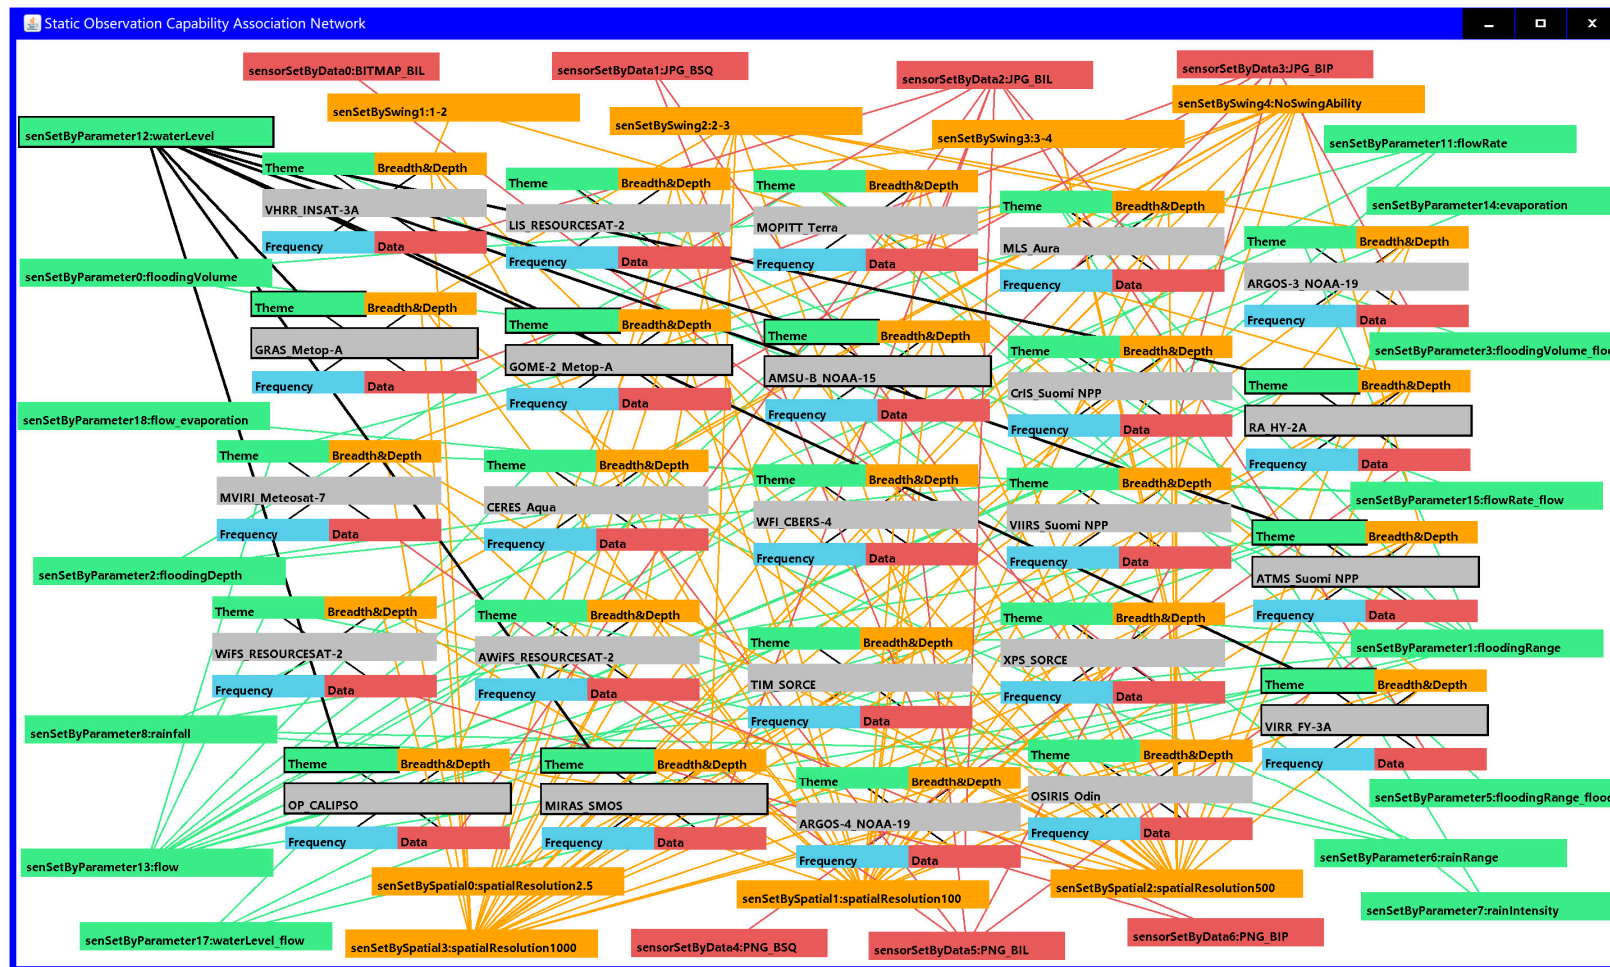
Static Observation Capability Association Network

sensorSetByData0:BITMAP_BIL
sensorSetByData1:JPG_BSQ
sensorSetByData2:JPG_BIL
sensorSetByData3:JPG_BIP
senSetBySwing1:1-2
senSetBySwing2:2-3
senSetBySwing4:NoSwingAbility
senSetBySwing3:3-4
senSetByParameter12:waterLevel
senSetByParameter11:flowRate
senSetByParameter14:evaporation
senSetByParameter0:floodingVolume
senSetByParameter3:floodingVolume_floo
senSetByParameter18:flow_evaporation
senSetByParameter15:flowRate_flow
senSetByParameter2:floodingDepth
senSetByParameter1:floodingRange
senSetByParameter8:rainfall
senSetByParameter5:floodingRange_floo
senSetByParameter6:rainRange
senSetByParameter13:flow
senSetByParameter7:rainIntensity
senSetByParameter17:waterLevel_flow

Theme Breadth&Depth
VHRR_INSAT-3A
Frequency Data

Theme Breadth&Depth
LIS_RESOURCESAT-2
Frequency Data

Theme Breadth&Depth
MOPITT_Terra
Frequency Data

Theme Breadth&Depth
MLS_Aura
Frequency Data

Theme Breadth&Depth
ARGOS-3_NOAA-19
Frequency Data

Theme Breadth&Depth
GRAS_Metop-A
Frequency Data

Theme Breadth&Depth
GOME-2_Metop-A
Frequency Data

Theme Breadth&Depth
AMSU-B_NOAA-15
Frequency Data

Theme Breadth&Depth
CrIS_Suomi NPP
Frequency Data

Theme Breadth&Depth
RA_HY-2A
Frequency Data

Theme Breadth&Depth
MVIRI_Meteosat-7
Frequency Data

Theme Breadth&Depth
CERES_Aqua
Frequency Data

Theme Breadth&Depth
WFI_CBERS-4
Frequency Data

Theme Breadth&Depth
VIIRS_Suomi NPP
Frequency Data

Theme Breadth&Depth
ATMS_Suomi NPP
Frequency Data

Theme Breadth&Depth
WiFS_RESOURCESAT-2
Frequency Data

Theme Breadth&Depth
AWiFS_RESOURCESAT-2
Frequency Data

Theme Breadth&Depth
TIM_SORCE
Frequency Data

Theme Breadth&Depth
XPS_SORCE
Frequency Data

Theme Breadth&Depth
VIRR_FY-3A
Frequency Data

Theme Breadth&Depth
OP_CALIPSO
Frequency Data

Theme Breadth&Depth
MIRAS_SMOS
Frequency Data

Theme Breadth&Depth
ARGOS-4_NOAA-19
Frequency Data

Theme Breadth&Depth
OSIRIS_Odin
Frequency Data

senSetBySpatial0:spatialResolution2.5
senSetBySpatial1:spatialResolution100
senSetBySpatial2:spatialResolution500
senSetBySpatial3:spatialResolution1000
sensorSetByData4:PNG_BSQ
sensorSetByData5:PNG_BIL
sensorSetByData6:PNG_BIP